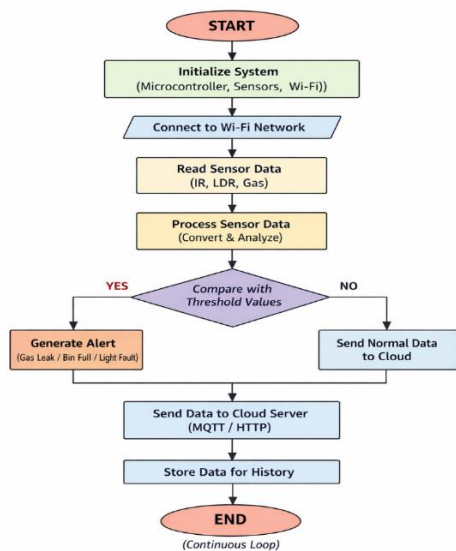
START

Initialize System
(Microcontroller, Sensors, Wi-Fi))

Connect to Wi-Fi Network

Read Sensor Data
(IR, LDR, Gas)

Process Sensor Data
(Convert & Analyze)

YES

Compare with Threshold Values

NO

Generate Alert
(Gas Leak / Bin Full / Light Fault)

Send Normal Data to Cloud

Send Data to Cloud Server
(MQTT / HTTP)

Store Data for History

END

(Continuous Loop)